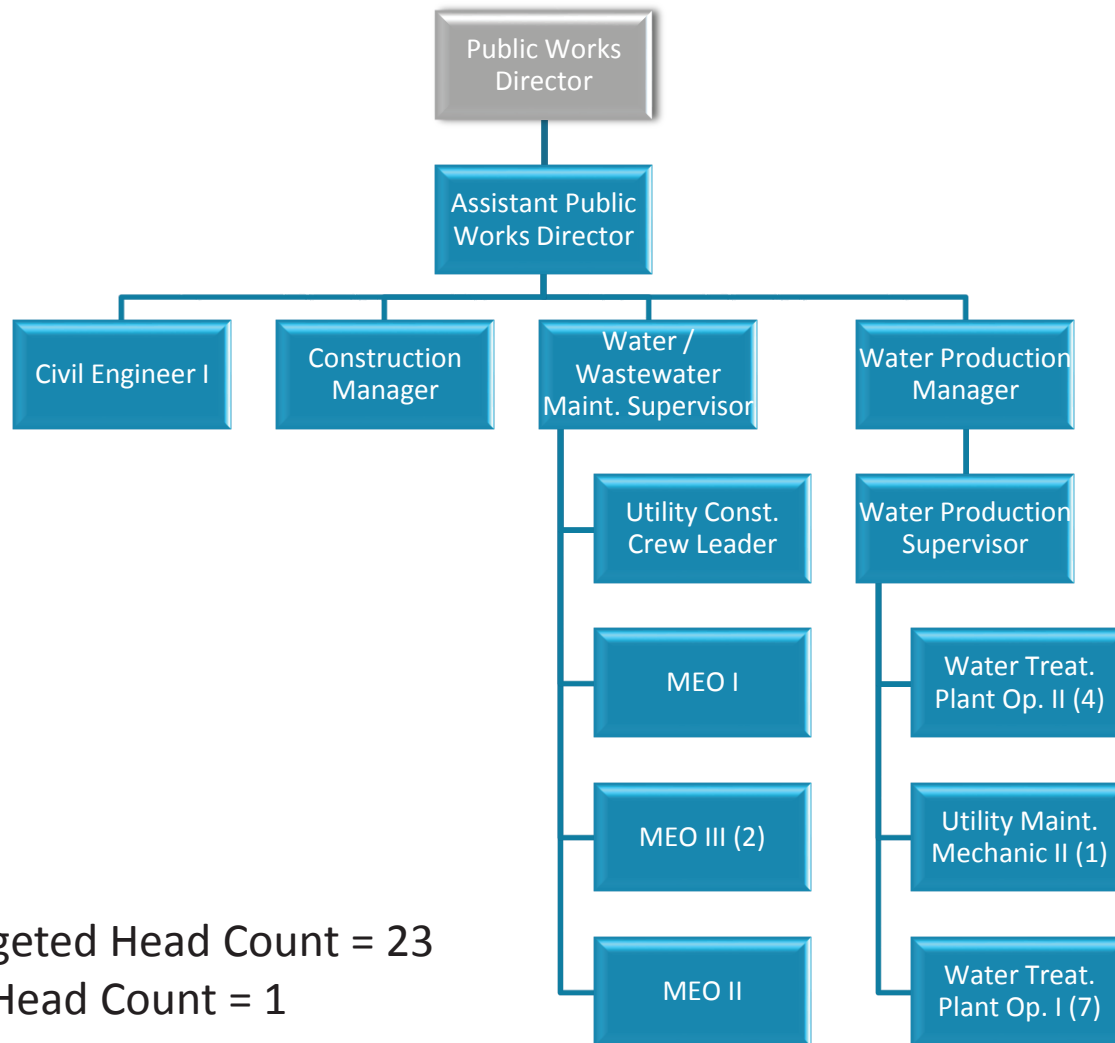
Public Works Director

Assistant Public Works Director

Civil Engineer I

Construction Manager

Water / Wastewater Maint. Supervisor

Water Production Manager

Utility Const. Crew Leader

MEO I

MEO III (2)

MEO II

Water Production Supervisor

Water Treat. Plant Op. II (4)

Utility Maint. Mechanic II (1)

Water Treat. Plant Op. I (7)

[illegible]geted Head Count = 23
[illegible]Head Count = 1